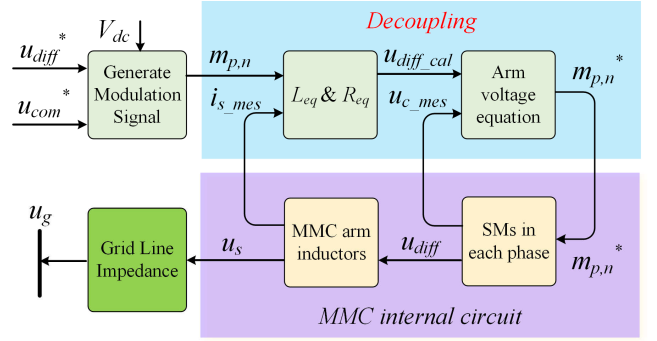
Decoupling

$u_{diff}^*$

$V_{dc}$

$u_{com}^*$

Generate Modulation Signal

$m_{p,n}$

$i_{s\_mes}$

$L_{eq}$ & $R_{eq}$

$u_{diff\_cal}$

$u_{c\_mes}$

Arm voltage equation

$m_{p,n}^*$

$u_g$

Grid Line Impedance

$u_s$

MMC arm inductors

$u_{diff}$

SMs in each phase

$m_{p,n}^*$

MMC internal circuit